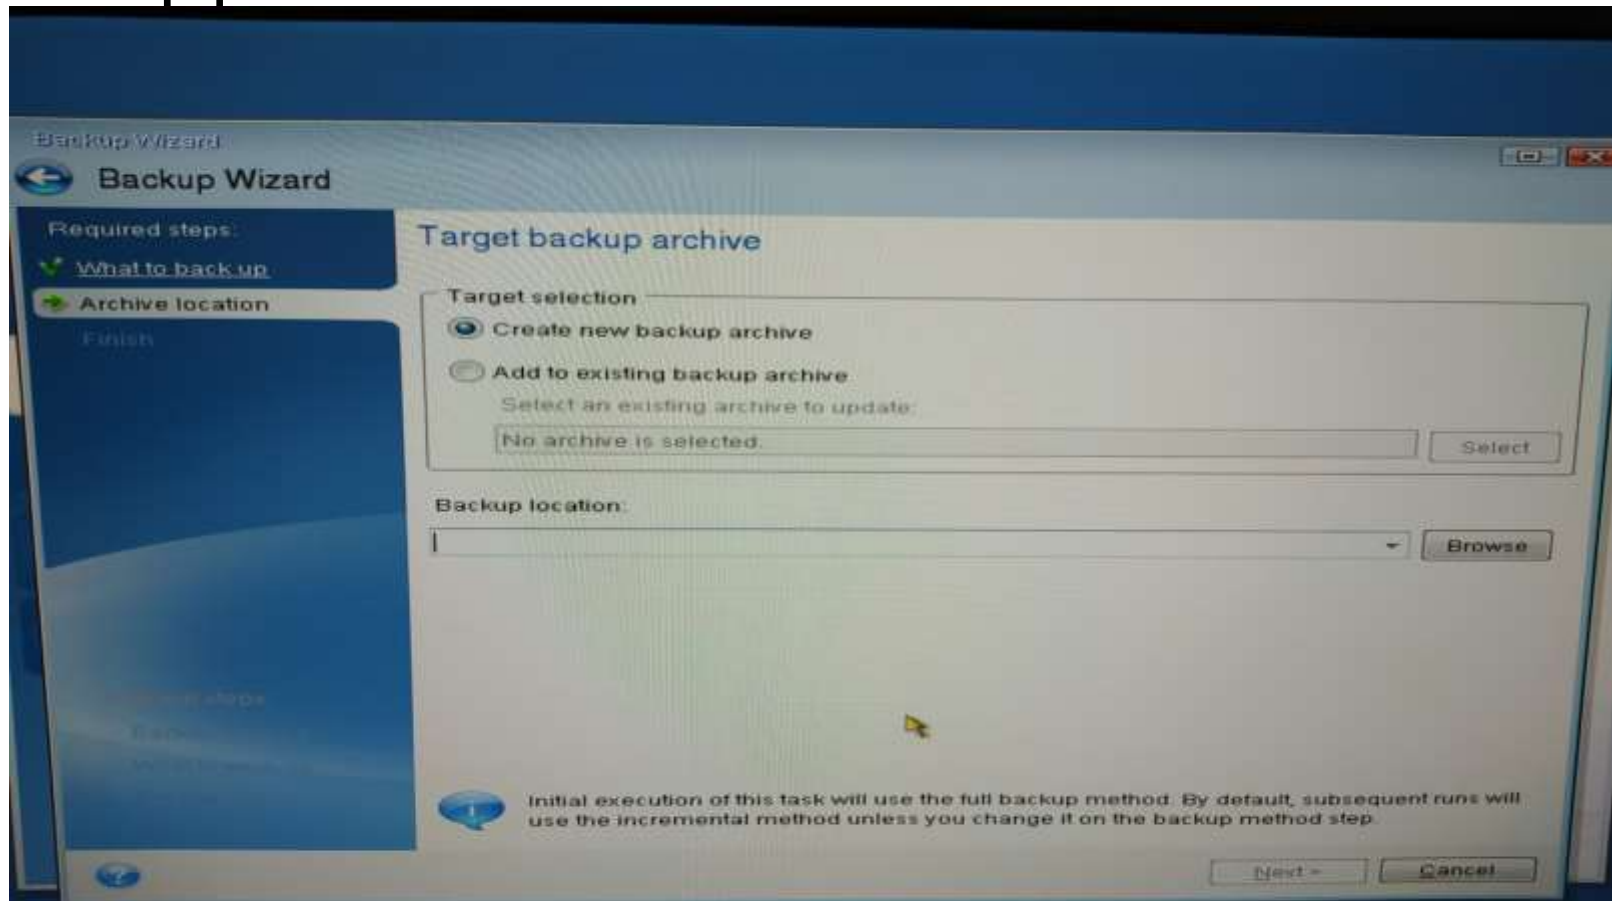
Backup Wizard

Backup Wizard

Required steps:

What to back up

Archive location

Finish

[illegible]

Target backup archive

Target selection

Create new backup archive

Add to existing backup archive

Select an existing archive to update:

No archive is selected.

Select

Backup location:

Browse

Initial execution of this task will use the full backup method. By default, subsequent runs will use the incremental method unless you change it on the backup method step.

Next >

Cancel